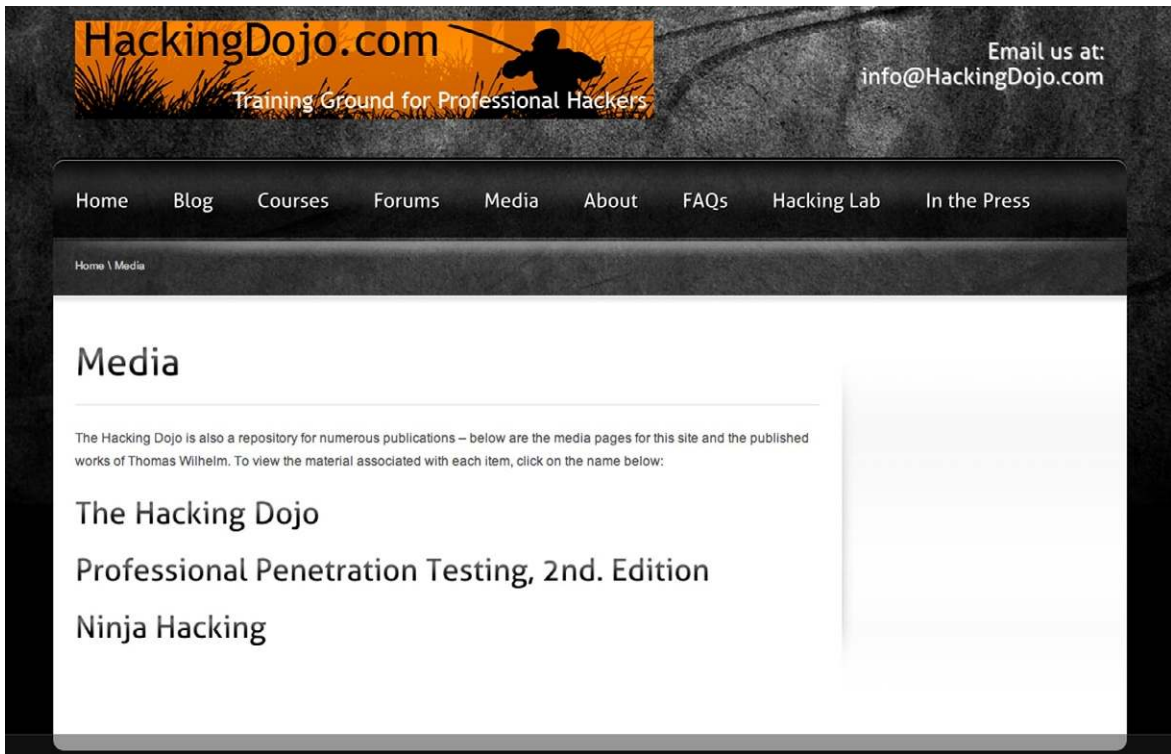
HackingDojo.com
Training Ground for Professional Hackers

Email us at:
info@HackingDojo.com

Home Blog Courses Forums Media About FAQs Hacking Lab In the Press

Home \ Media

Media

The Hacking Dojo is also a repository for numerous publications – below are the media pages for this site and the published works of Thomas Wilhelm. To view the material associated with each item, click on the name below:

The Hacking Dojo

Professional Penetration Testing, 2nd. Edition

Ninja Hacking